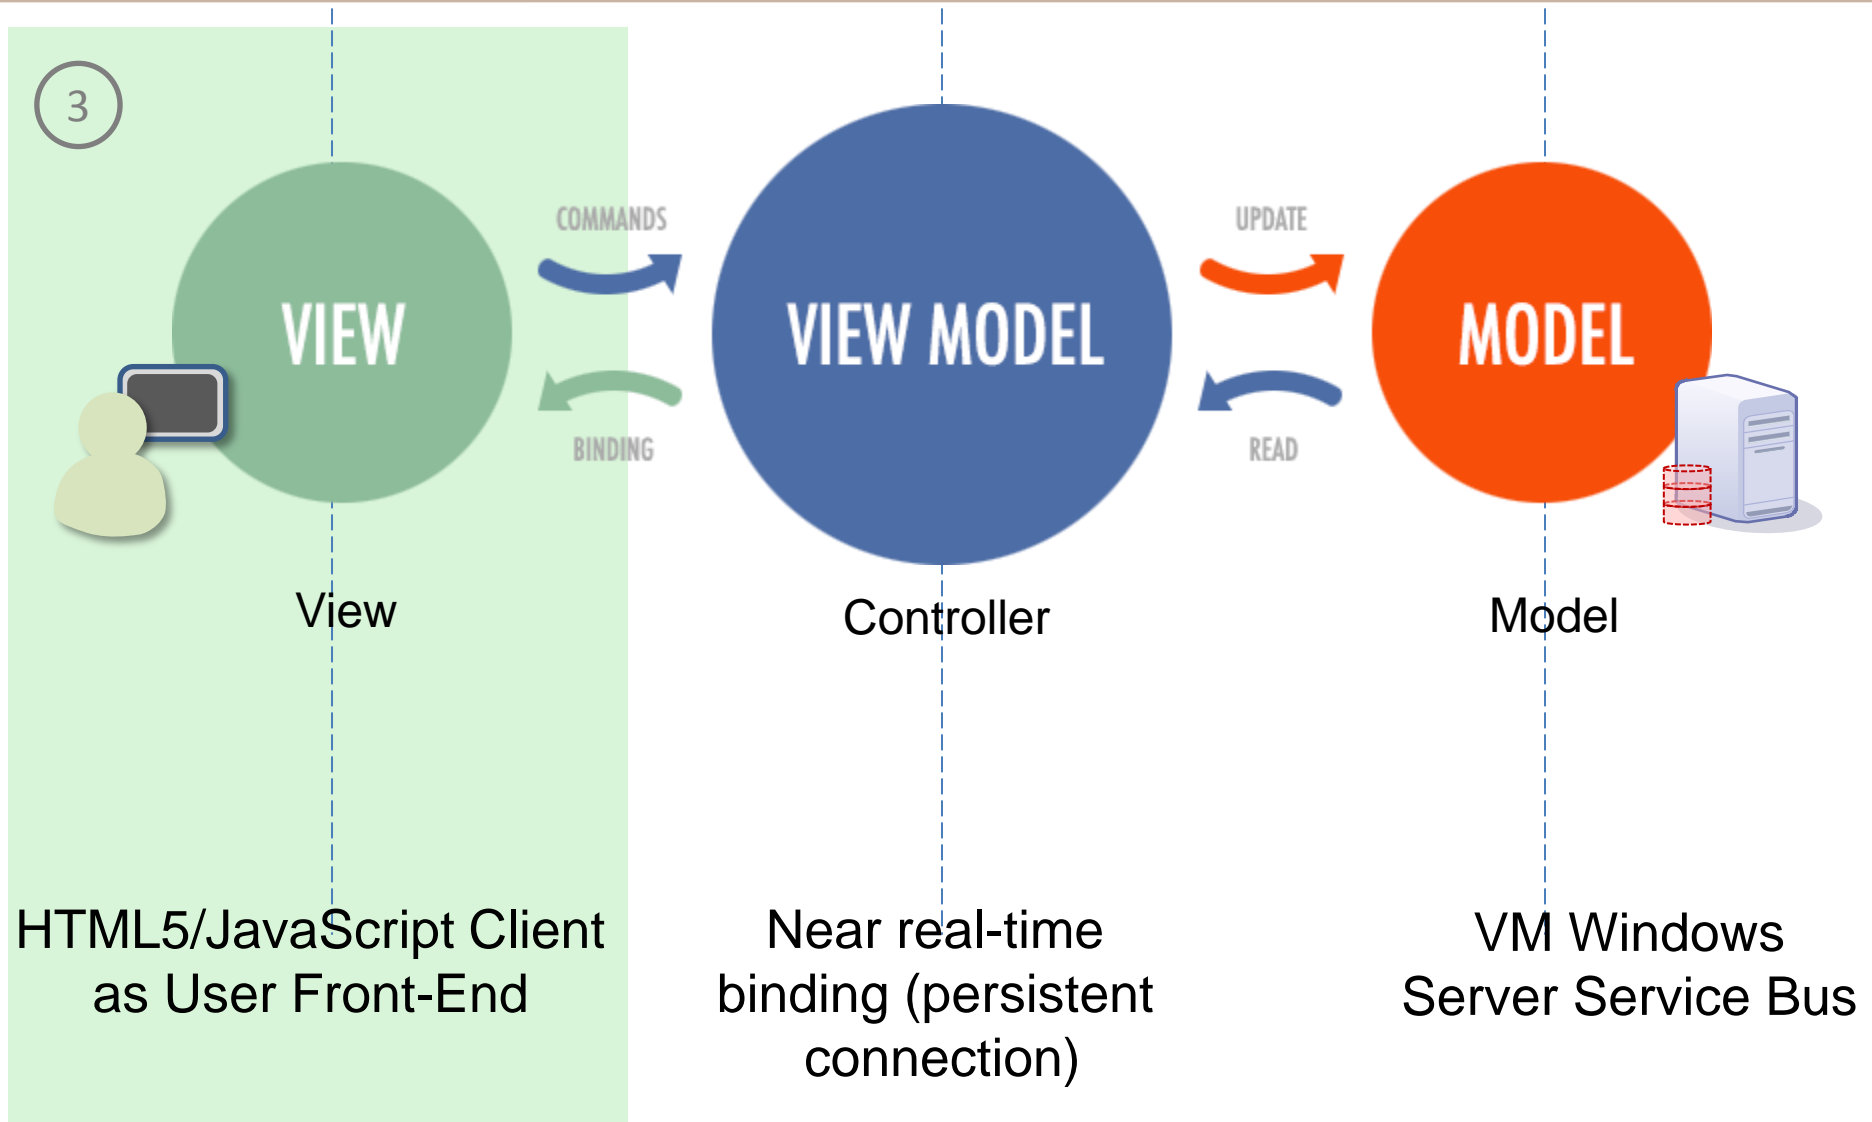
3

VIEW

COMMANDS

BINDING

VIEW MODEL

UPDATE

READ

MODEL

View

Controller

Model

HTML5/JavaScript Client as User Front-End

Near real-time binding (persistent connection)

VM Windows Server Service Bus